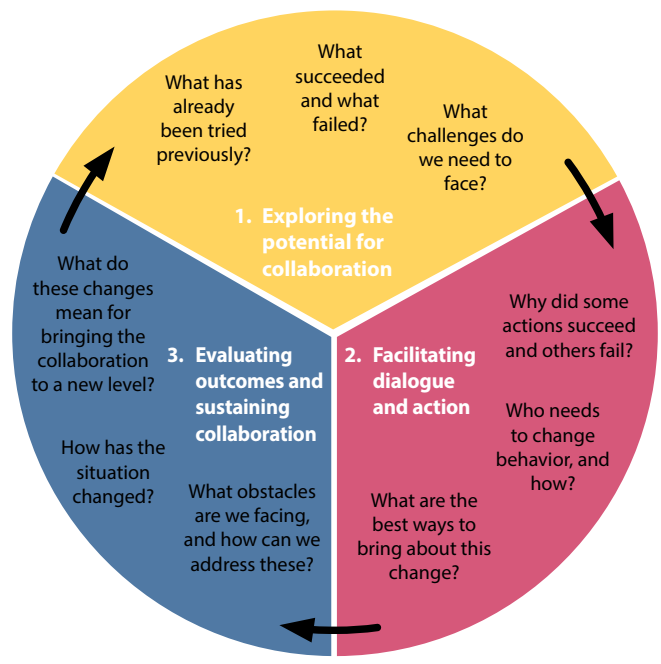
What has already been tried previously?

What succeeded and what failed?

What challenges do we need to face?

1. Exploring the potential for collaboration

Why did some actions succeed and others fail?

2. Facilitating dialogue and action

Who needs to change behavior, and how?

What are the best ways to bring about this change?

3. Evaluating outcomes and sustaining collaboration

What do these changes mean for bringing the collaboration to a new level?

How has the situation changed?

What obstacles are we facing, and how can we address these?